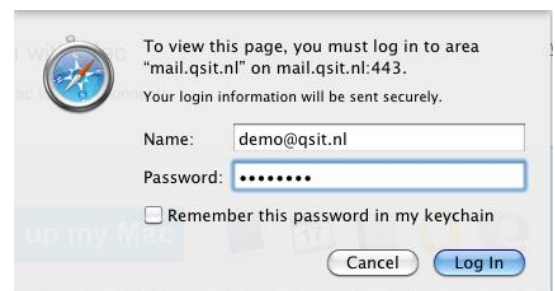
To view this page, you must log in to area "mail.qsit.nl" on mail.qsit.nl:443.

Your login information will be sent securely.

Name: demo@qsit.nl

Password: •••••••••

Remember this password in my keychain

Cancel

Log In